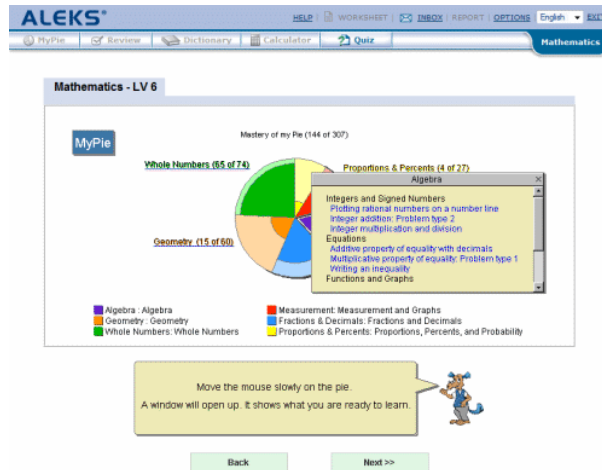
ALEKS®

HELP | WORKSHEET | INBOX | REPORT | OPTIONS English EXIT

MyPie | Review | Dictionary | Calculator | Quiz

Mathematics

Mathematics - LV 6

MyPie

Mastery of my Pie (144 of 307)

Whole Numbers (65 of 74)

Proportions & Percents (4 of 27)

Geometry (15 of 60)

Algebra

Integers and Signed Numbers
Plotting rational numbers on a number line
Integer addition: Problem type 2
Integer multiplication and division
Equations
Additive property of equality with decimals
Multiplicative property of equality: Problem type 1
Writing an inequality
Functions and Graphs

Algebra : Algebra
Geometry: Geometry
Whole Numbers: Whole Numbers
Measurement: Measurement and Graphs
Fractions & Decimals: Fractions and Decimals
Proportions & Percents: Proportions, Percents, and Probability

Move the mouse slowly on the pie.
A window will open up. It shows what you are ready to learn.

Back

Next >>